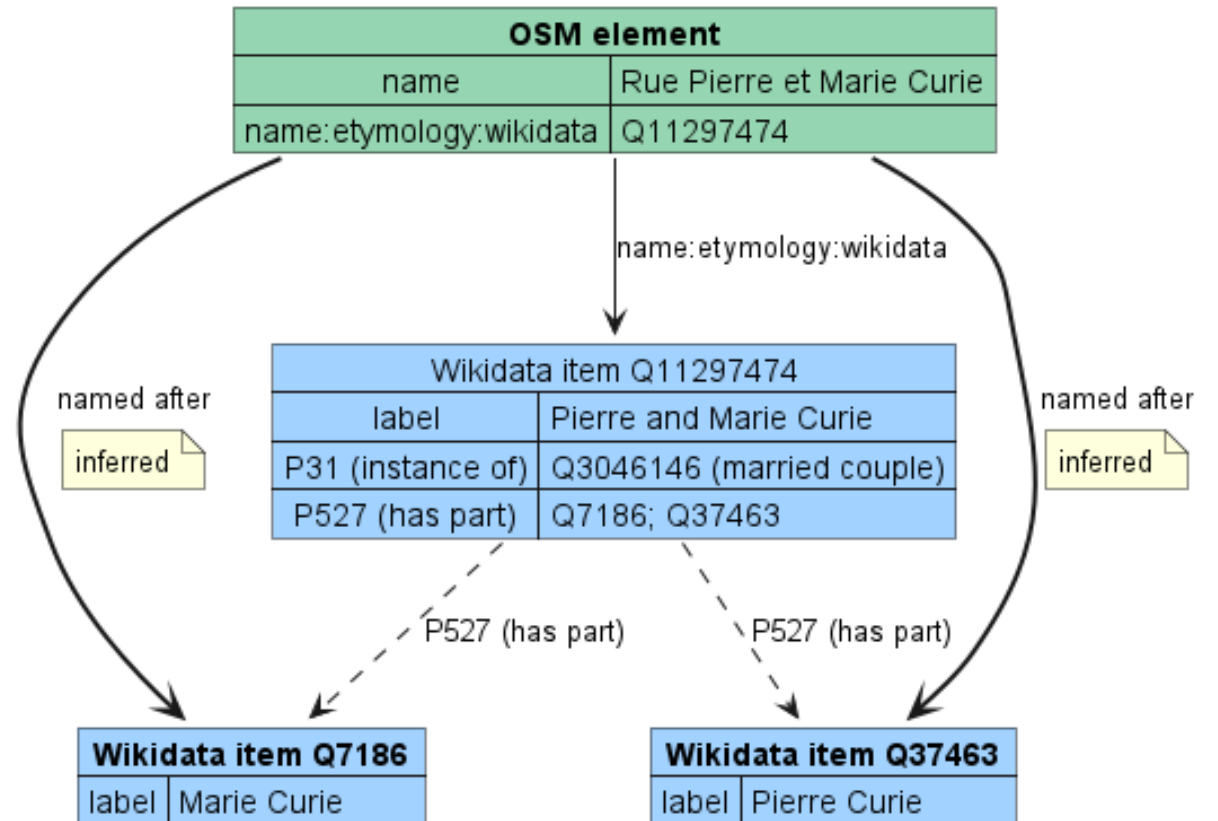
| OSM element | |
|---|---|
| name | Rue Pierre et Marie Curie |
| name:etymology:wikidata | Q11297474 |

name:etymology:wikidata

named after

inferred

| Wikidata item Q11297474 | |
|---|---|
| label | Pierre and Marie Curie |
| P31 (instance of) | Q3046146 (married couple) |
| P527 (has part) | Q7186; Q37463 |

named after

inferred

P527 (has part)

P527 (has part)

| Wikidata item Q7186 | |
|---|---|
| label | Marie Curie |

| Wikidata item Q37463 | |
|---|---|
| label | Pierre Curie |